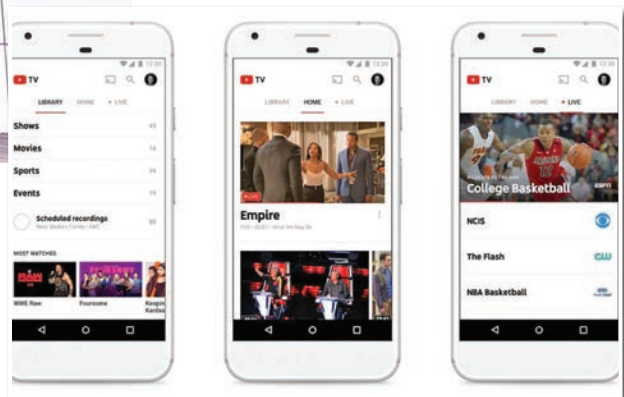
TV

LIBRARY HOME • LIVE

Shows

Movies

Sports

Events

Scheduled recordings

MOST WATCHED

WWE Raw

Foursome

Keepin Kardas

TV

LIBRARY HOME • LIVE

LIVE

Empire

TV

LIBRARY HOME • LIVE

College Basketball

NCIS

The Flash

NBA Basketball